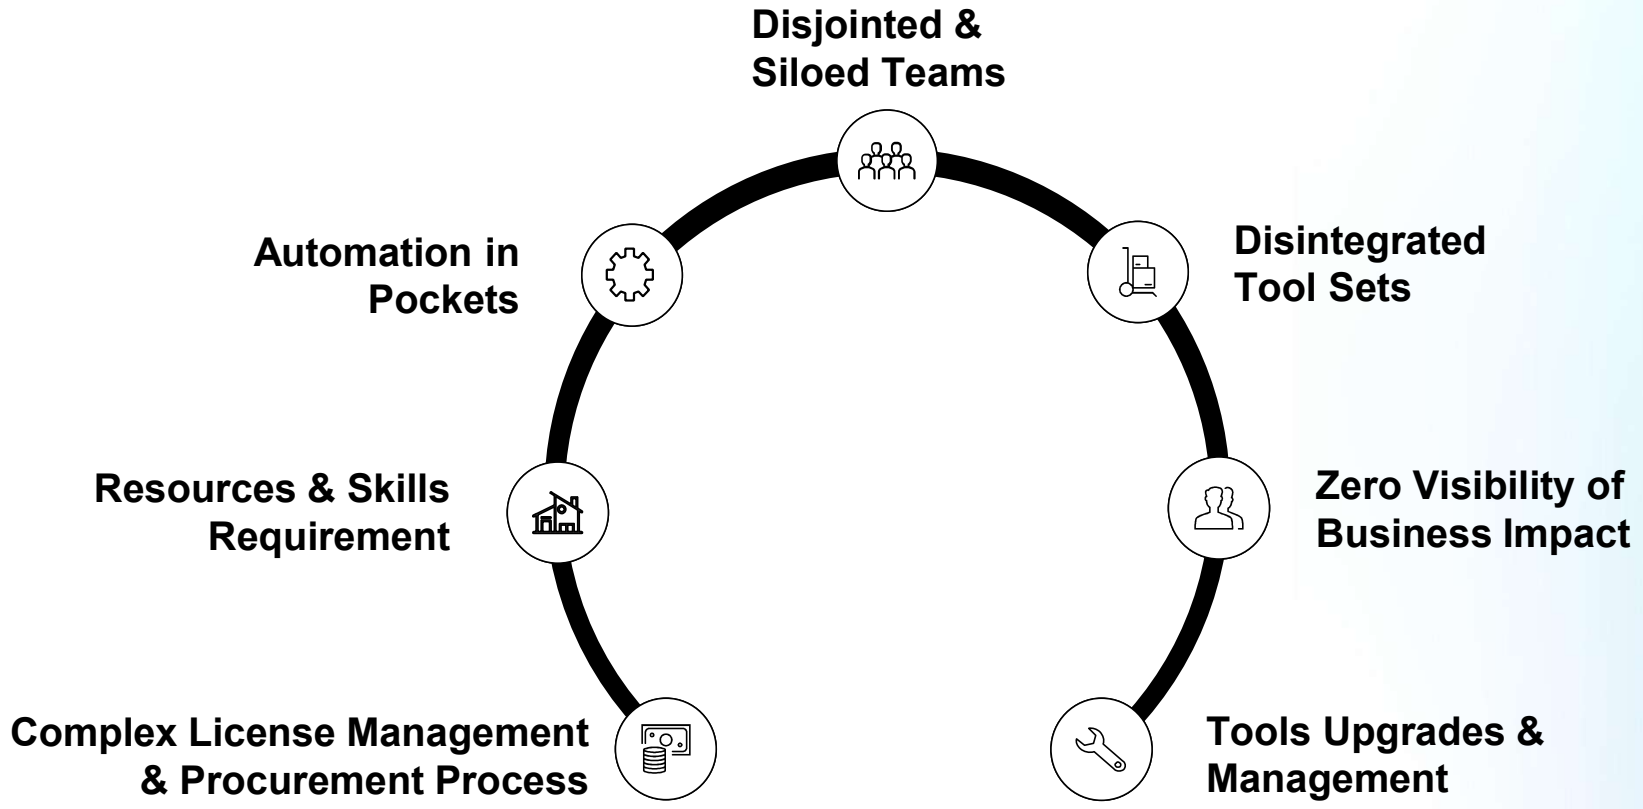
Disjointed & Siloed Teams

Automation in Pockets

Disintegrated Tool Sets

Resources & Skills Requirement

Zero Visibility of Business Impact

Complex License Management & Procurement Process

Tools Upgrades & Management